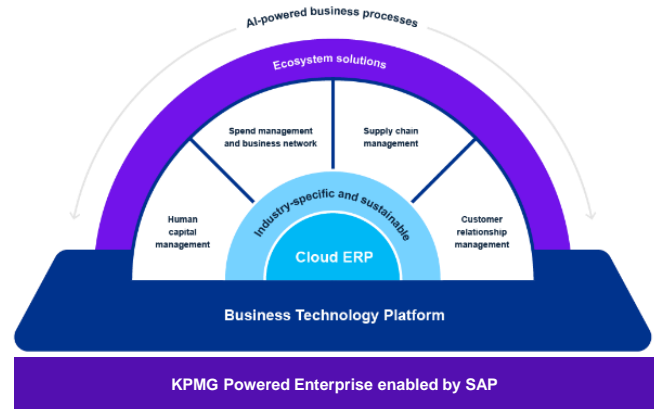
AI-powered business processes

Ecosystem solutions

Spend management and business network

Supply chain management

Human capital management

Customer relationship management

Industry-specific and sustainable

Cloud ERP

Business Technology Platform

KPMG Powered Enterprise enabled by SAP